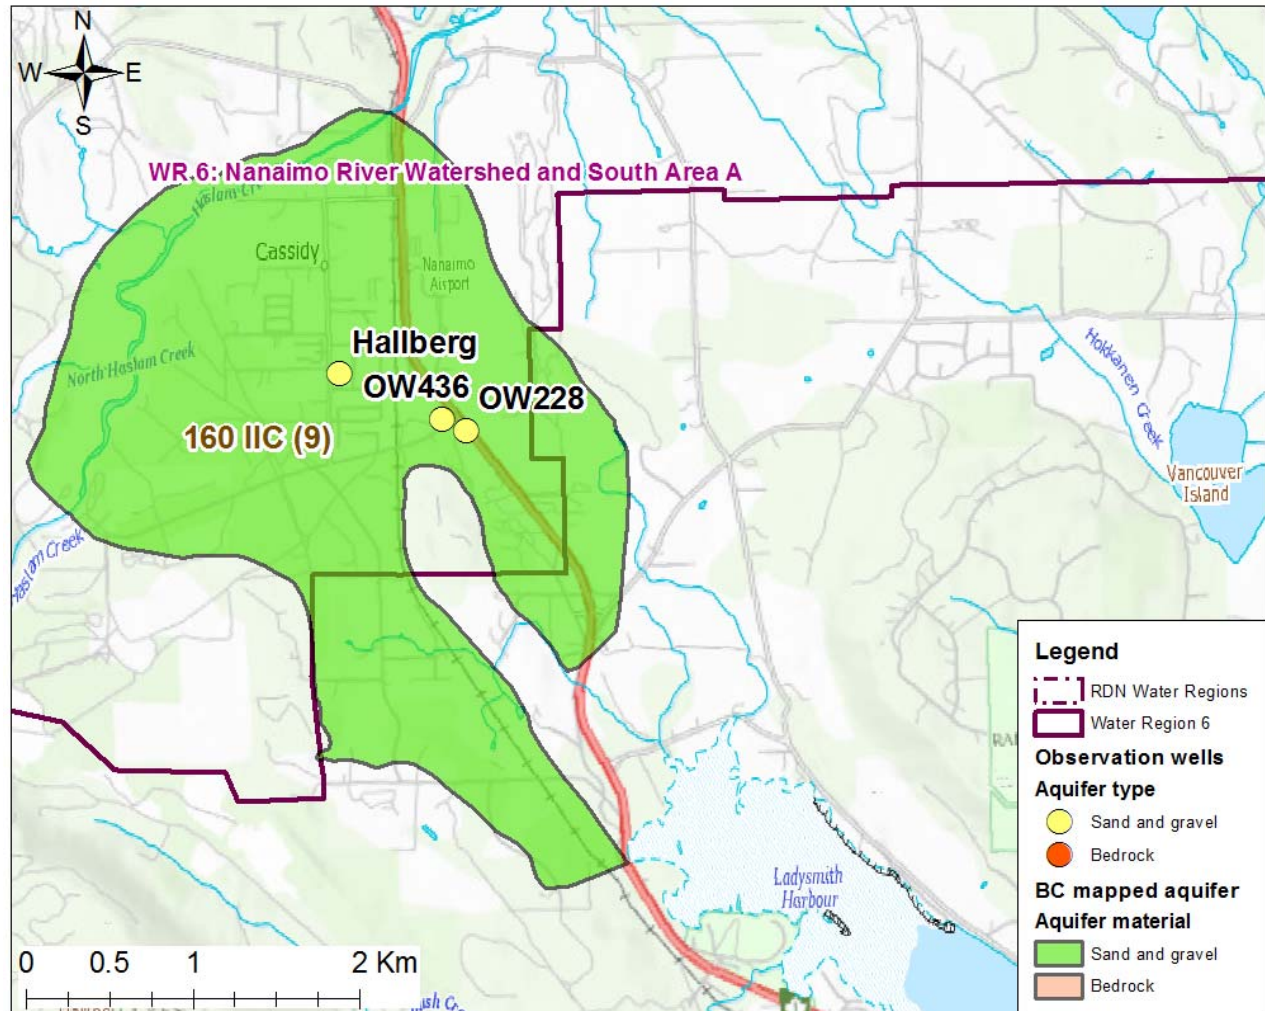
N
W
E
S

WR 6: Nanaimo River Watershed and South Area A

Haslam Cr

Cassidy

Nanaimo Airport

North Haslam Creek

Hallberg

OW436

OW228

160 IIC (9)

Haslam Creek

Hokkanen Creek

Vancouver Island

Ladysmith Harbour

0 0.5 1 2 Km

Legend
RDN Water Regions
Water Region 6
Observation wells
Aquifer type
Sand and gravel
Bedrock
BC mapped aquifer
Aquifer material
Sand and gravel
Bedrock